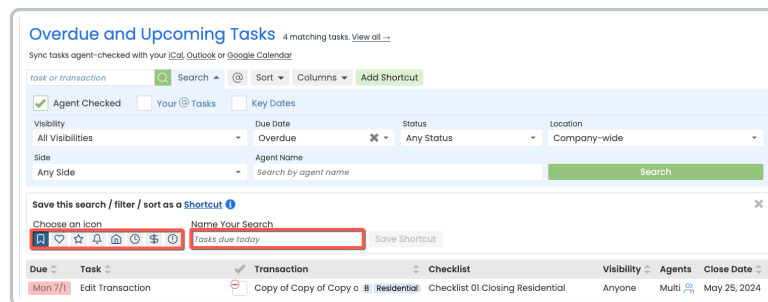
Overdue and Upcoming Tasks 4 matching tasks. View all →

Sync tasks agent-checked with your iCal, Outlook or Google Calendar

task or transaction Search @ Sort Columns Add Shortcut

Agent Checked Your @ Tasks Key Dates

Visibility
All Visibilities

Due Date
Overdue

Status
Any Status

Location
Company-wide

Side
Any Side

Agent Name
Search by agent name

Search

Save this search / filter / sort as a Shortcut

Choose an icon

Name Your Search
Tasks due today

Save Shortcut

| Due | Task | | Transaction | Checklist | Visibility | Agents | Close Date |
|---|---|---|---|---|---|---|---|
| Mon 7/1 | Edit Transaction | | Copy of Copy of Copy o B Residential | Checklist 01 Closing Residential | Anyone | Multi | May 25, 2024 |